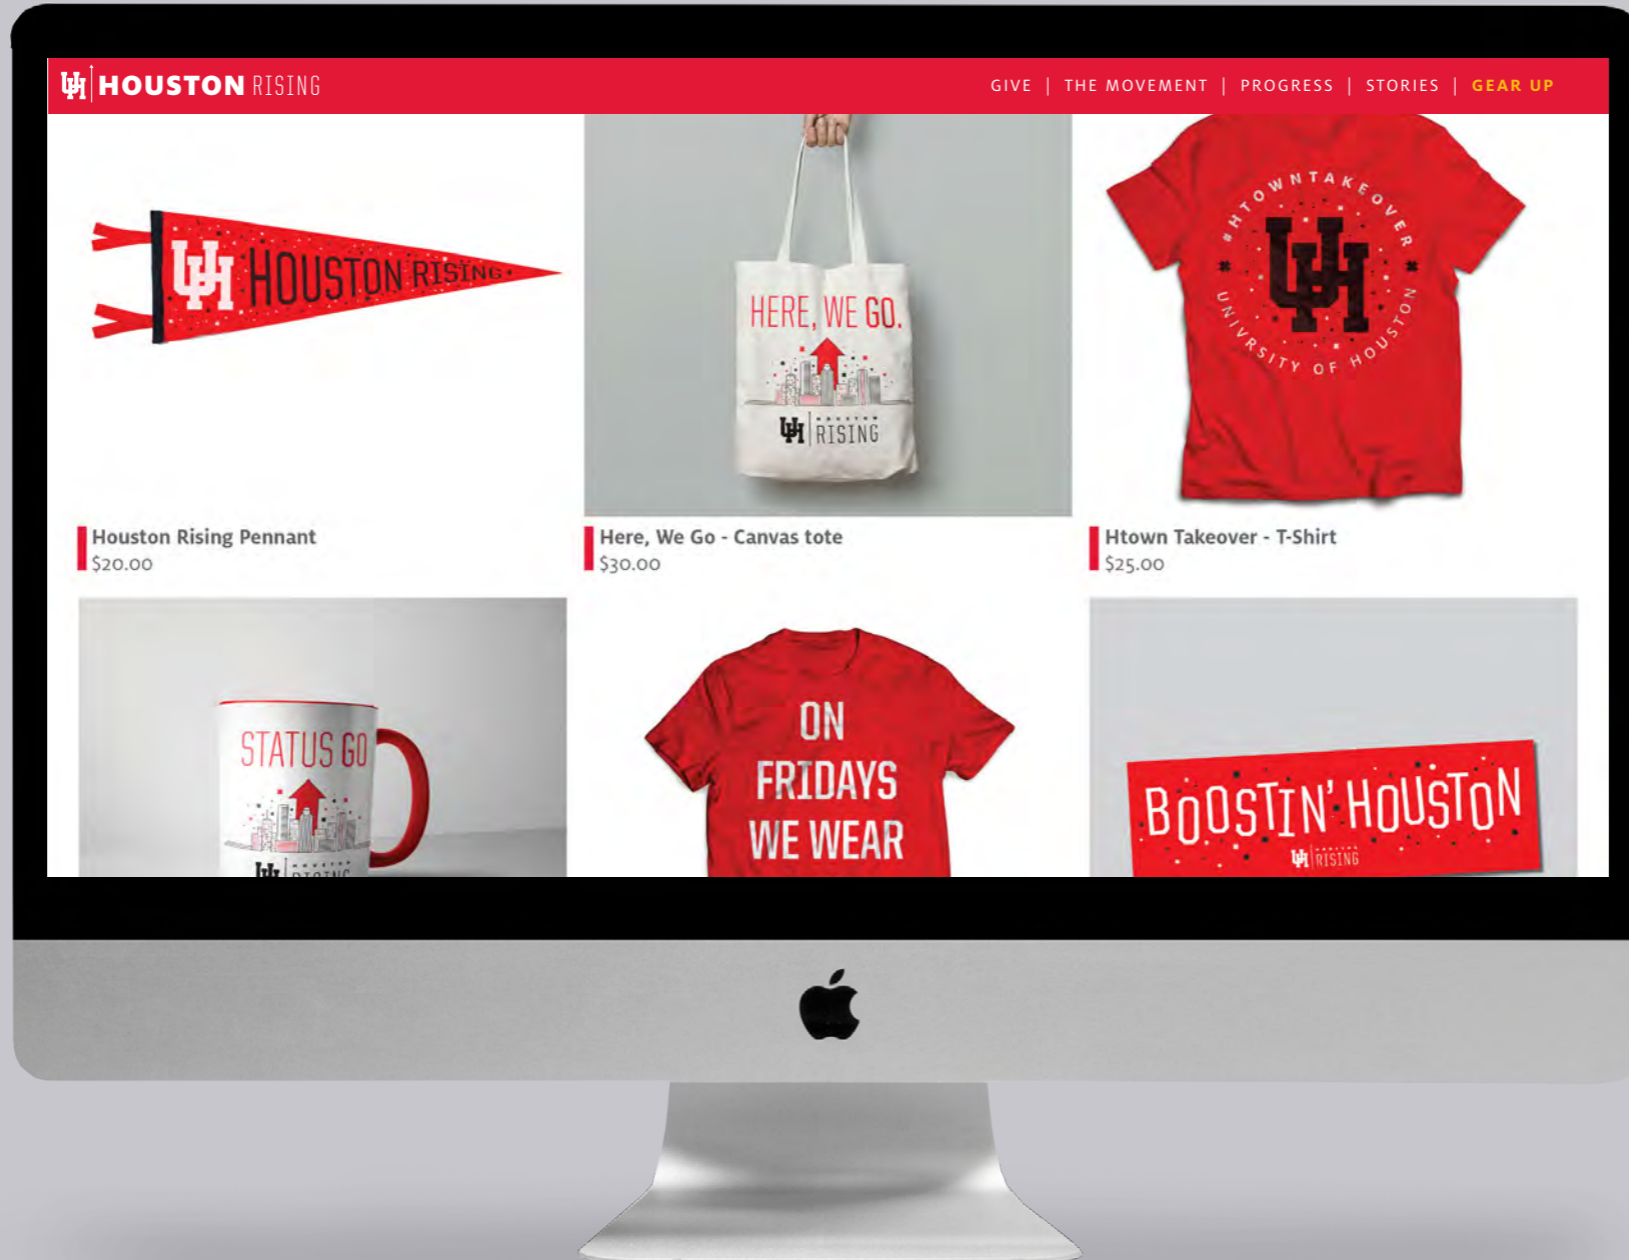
UH HOUSTON RISING

GIVE | THE MOVEMENT | PROGRESS | STORIES | GEAR UP

UH HOUSTON RISING

HERE, WE GO.

UH HOUSTON RISING

#HTOWNTAKEOVER UH UNIVERSITY OF HOUSTON

Houston Rising Pennant
$20.00

Here, We Go - Canvas tote
$30.00

Htown Takeover - T-Shirt
$25.00

STATUS GO

UH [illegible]

ON FRIDAYS WE WEAR

BOOSTIN' HOUSTON

UH RISING